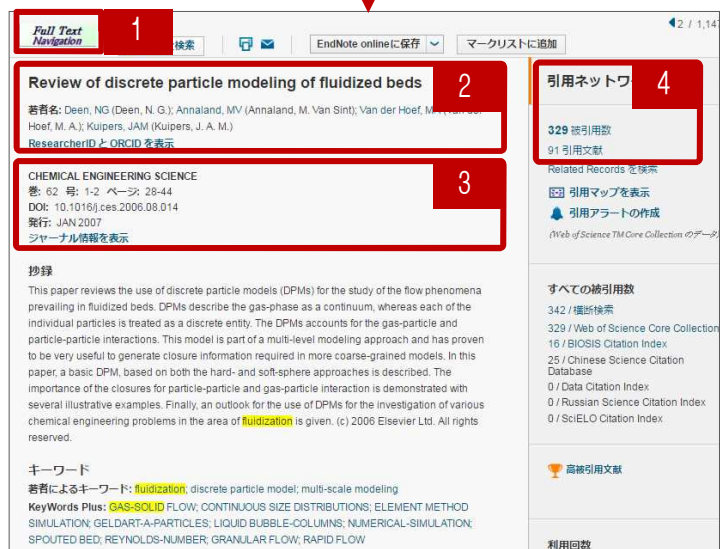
Full Text Navigation

1

検索

EndNote onlineに保存

マークリストに追加

◀2 / 1,147

Review of discrete particle modeling of fluidized beds

2

著者名: Deen, NG (Deen, N. G.); Annaland, MV (Annaland, M. Van Sint); Van der Hoef, M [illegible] Hoef, M. A.); Kuipers, JAM (Kuipers, J. A. M.)

ResearcherID と ORCID を表示

CHEMICAL ENGINEERING SCIENCE

3

巻: 62 号: 1-2 ページ: 28-44

DOI: 10.1016/j.ces.2006.08.014

発行: JAN 2007

ジャーナル情報を表示

抄録

This paper reviews the use of discrete particle models (DPMs) for the study of the flow phenomena prevailing in fluidized beds. DPMs describe the gas-phase as a continuum, whereas each of the individual particles is treated as a discrete entity. The DPMs accounts for the gas-particle and particle-particle interactions. This model is part of a multi-level modeling approach and has proven to be very useful to generate closure information required in more coarse-grained models. In this paper, a basic DPM, based on both the hard- and soft-sphere approaches is described. The importance of the closures for particle-particle and gas-particle interaction is demonstrated with several illustrative examples. Finally, an outlook for the use of DPMs for the investigation of various chemical engineering problems in the area of fluidization is given. (c) 2006 Elsevier Ltd. All rights reserved.

キーワード

著者によるキーワード: fluidization; discrete particle model; multi-scale modeling

KeyWords Plus: GAS-SOLID FLOW; CONTINUOUS SIZE DISTRIBUTIONS; ELEMENT METHOD SIMULATION; GELDART-A-PARTICLES; LIQUID BUBBLE-COLUMNS; NUMERICAL-SIMULATION; SPOUTED BED; REYNOLDS-NUMBER; GRANULAR FLOW; RAPID FLOW

引用ネットワー

4

329 被引用数

91 引用文献

Related Records を検索

引用マップを表示

引用アラートの作成

(Web of Science TM Core Collection のデータ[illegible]

すべての被引用数

342 / 横断検索

329 / Web of Science Core Collection

16 / BIOSIS Citation Index

25 / Chinese Science Citation Database

0 / Data Citation Index

0 / Russian Science Citation Index

0 / SciELO Citation Index

高被引用文献

利用回数